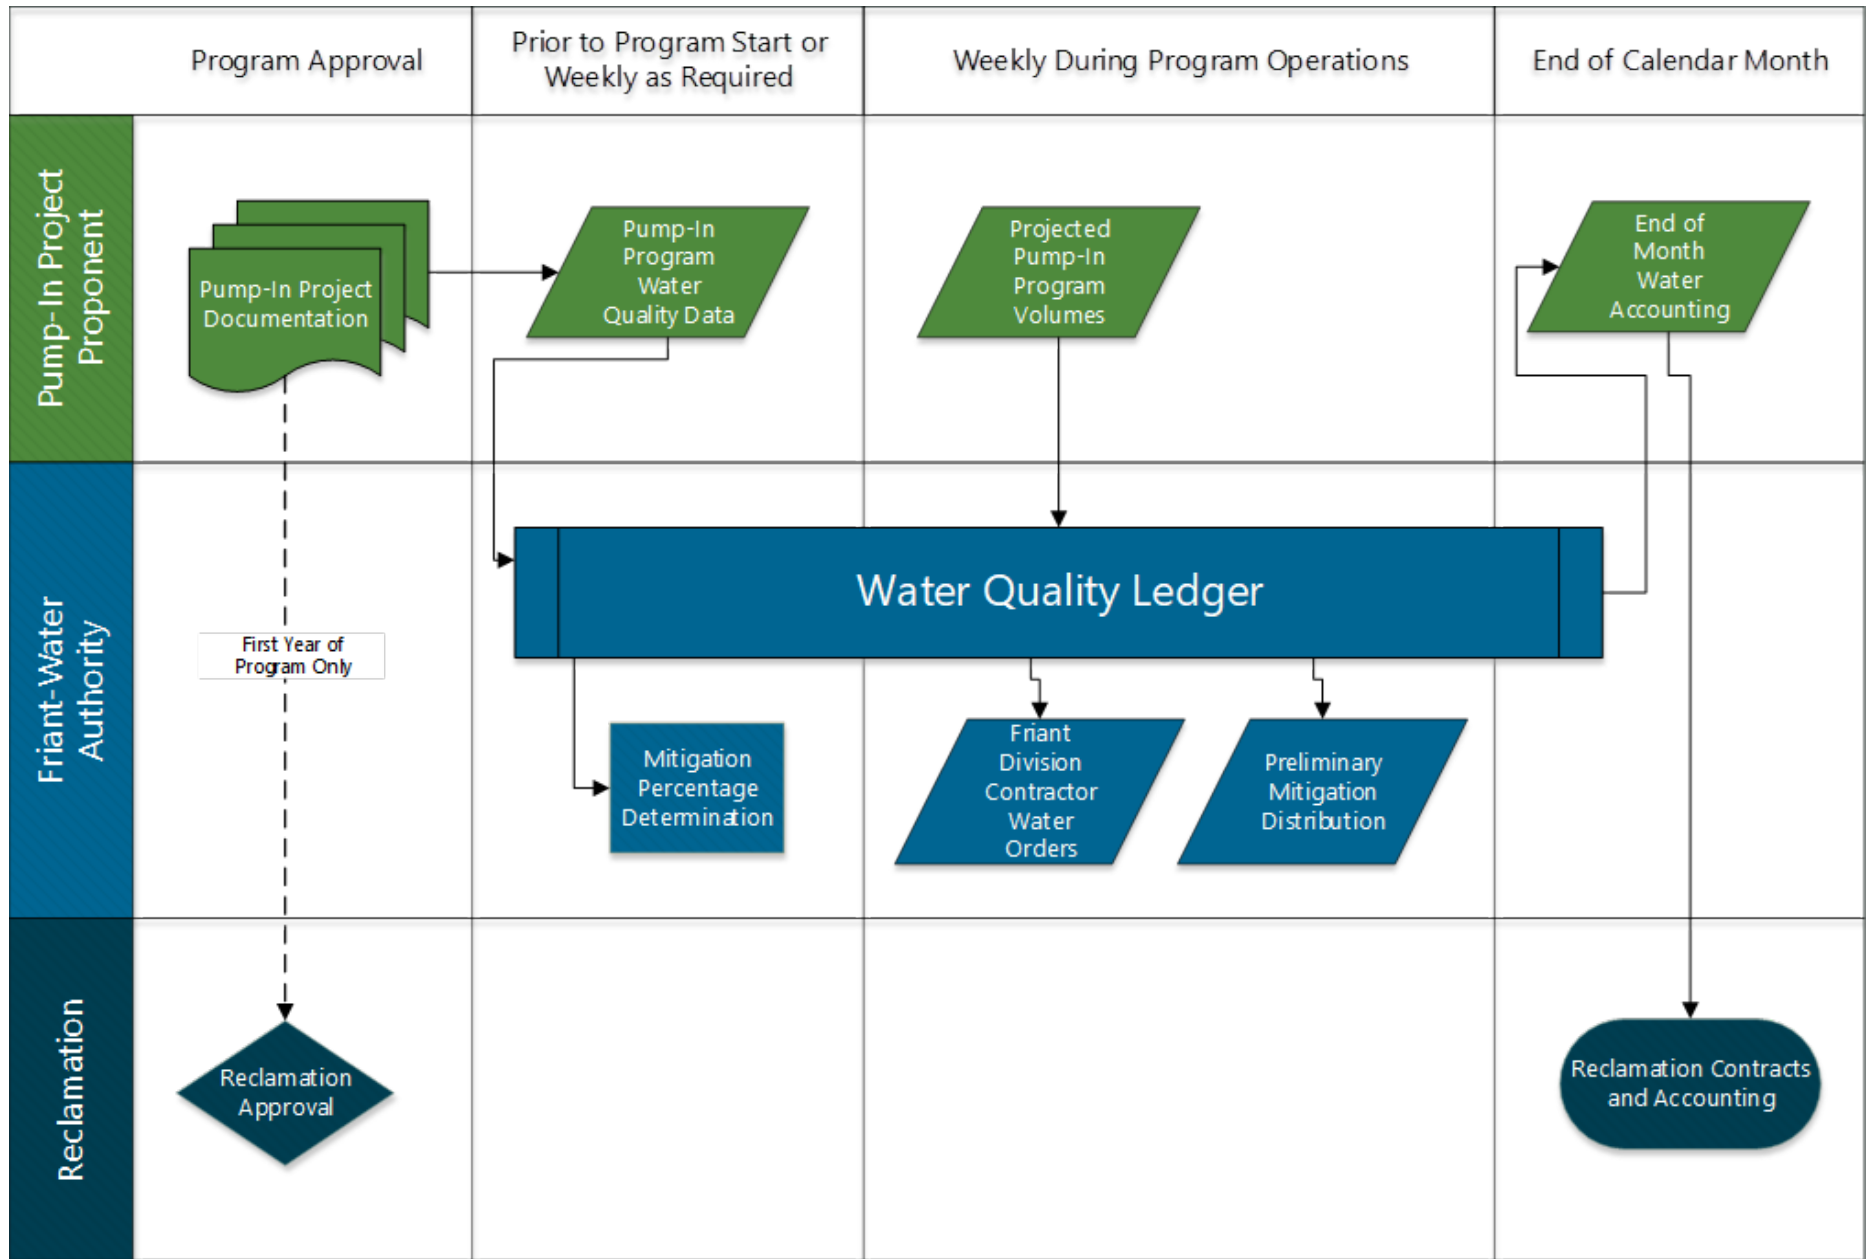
Program Approval

Prior to Program Start or Weekly as Required

Weekly During Program Operations

End of Calendar Month

Pump-In Project Proponent

Pump-In Project Documentation

Pump-In Program Water Quality Data

Projected Pump-In Program Volumes

End of Month Water Accounting

Friant-Water Authority

First Year of Program Only

Water Quality Ledger

Mitigation Percentage Determination

Friant Division Contractor Water Orders

Preliminary Mitigation Distribution

Reclamation

Reclamation Approval

Reclamation Contracts and Accounting